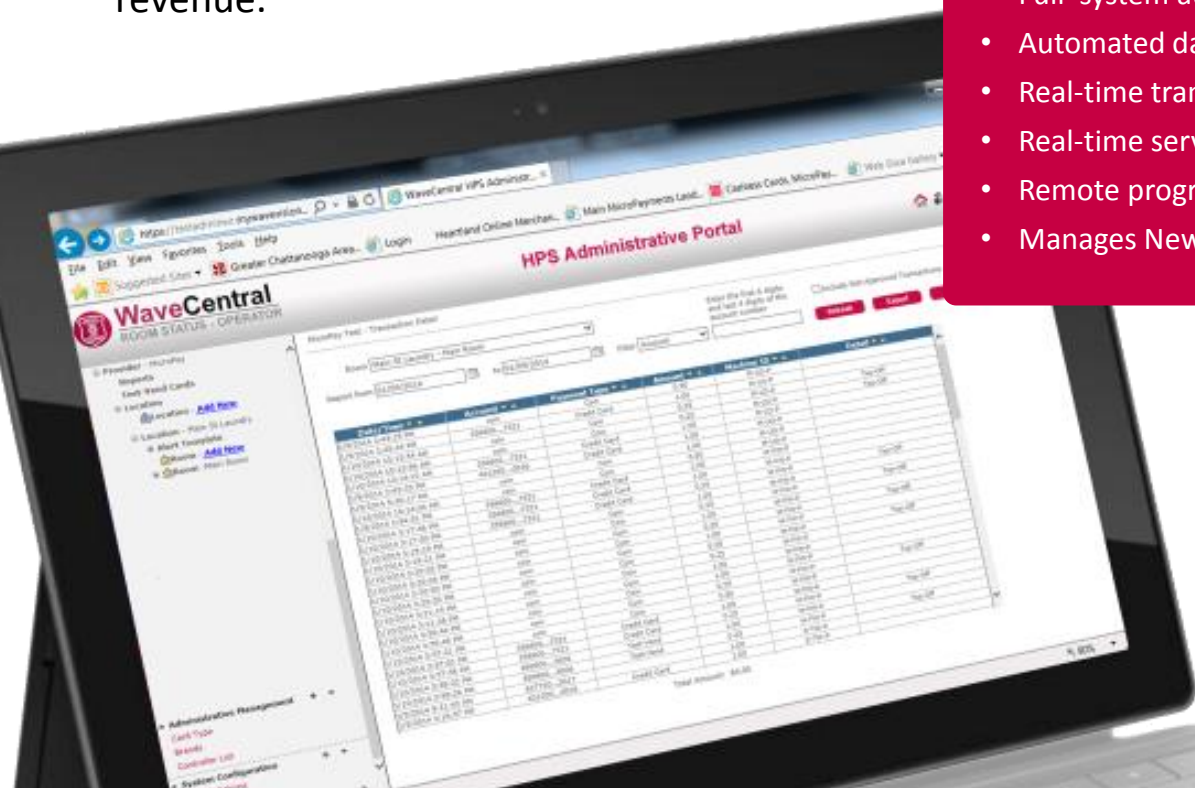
revenue.

Full-system a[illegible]
• Automated da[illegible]
• Real-time tra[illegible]
• Real-time ser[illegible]
• Remote progr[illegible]
• Manages New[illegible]

File Edit View Favorites Tools Help

Suggested Sites Greater Chattanooga Area... Login

WaveCentral HPS Administr...

Heartland Online Merchan... Main MicroPayments Land... Cashless Cards, MicroPa... Web Slice Gallery

HPS Administrative Portal

WaveCentral
ROOM STATUS · OPERATOR

Provider - MicroPay
Reports
Cash Vend Cards
Locations
Location - Add New
Location - Main St Laundry
Room Template
Room - Add New
Room - Main Room

MicroPay Test - Transaction Detail

Room Main St Laundry - Main Room
Report from 01/09/2014 to 01/09/2014
Filter Account

Enter the first 6 digits and last 4 digits of the account number

Include Non-Approved Transactions

Refresh Export

| Date / Time | Account | Payment Type | Amount | Machine ID | Detail |
|---|---|---|---|---|---|
| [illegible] | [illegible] | Coin | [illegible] | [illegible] | Top Off |
| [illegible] | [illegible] | Credit Card | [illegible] | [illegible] | Top Off |

Total Amount: $66.00

Administration Management
Card Type
Brands
Controller List
System Configuration

100%